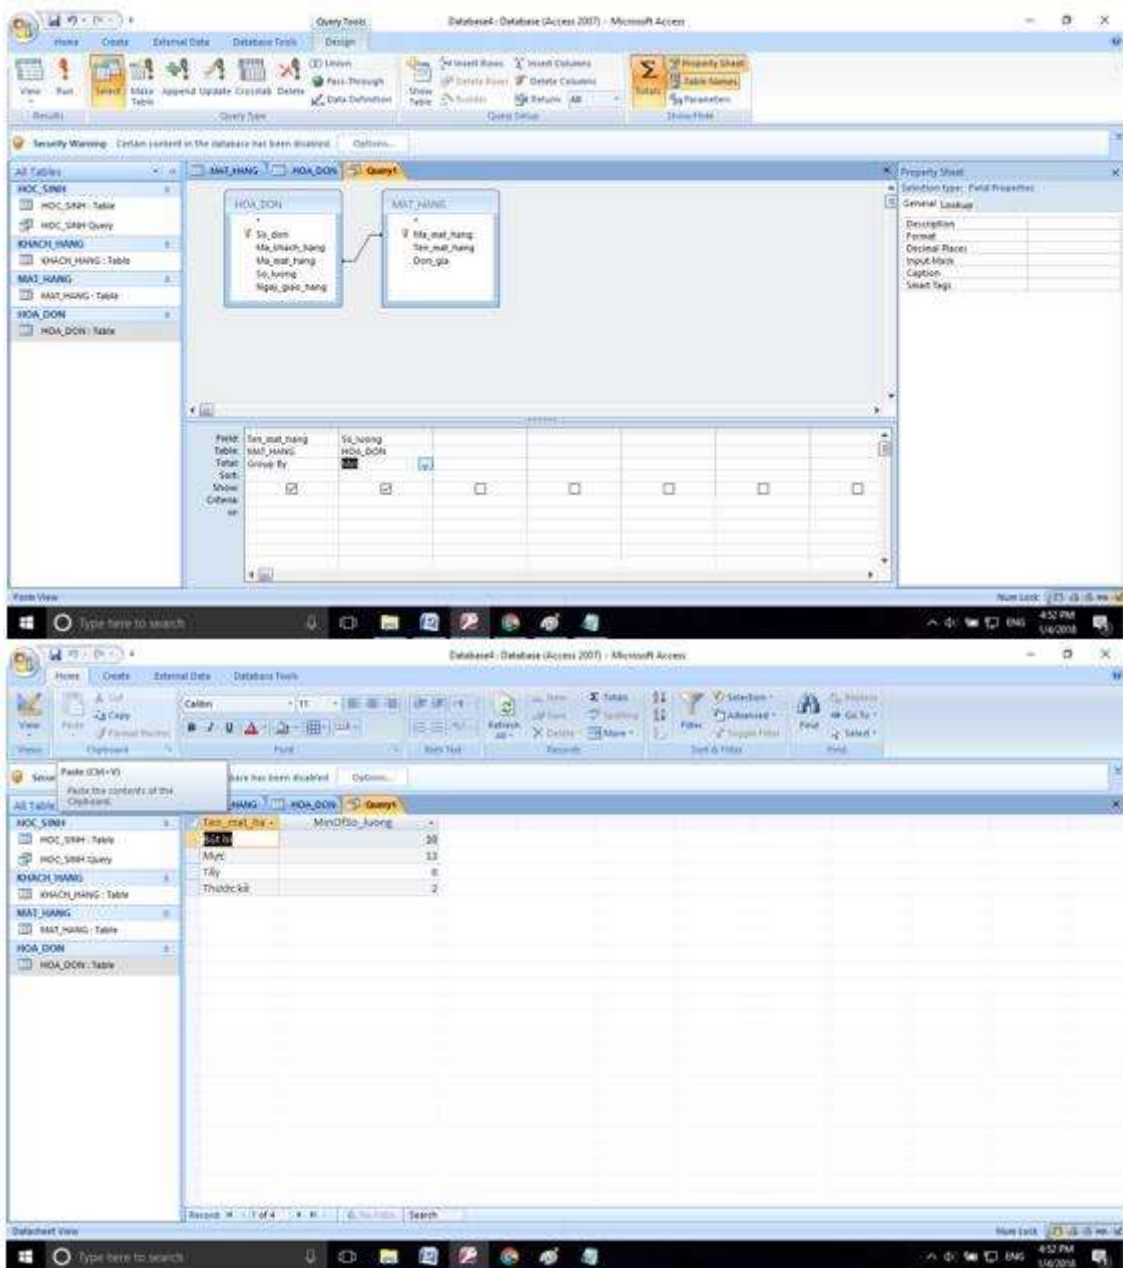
Query Tools Database4 : Database (Access 2007) - Microsoft Access

Home Create External Data Database Tools Design

View Run Select Make Table Append Update Crosstab Delete Union Pass-Through Data Definition Show Table Insert Rows Delete Rows Builder Insert Columns Delete Columns Return: All Totals Property Sheet Table Names Parameters

Results Query Type Query Setup Show/Hide

Security Warning Certain content in the database has been disabled Options...

All Tables
HOC_SINH
HOC_SINH : Table
HOC_SINH Query
KHACH_HANG
KHACH_HANG : Table
MAT_HANG
MAT_HANG : Table
HOA_DON
HOA_DON : Table

MAT_HANG HOA_DON Query1

HOA_DON
*
So_don
Ma_khach_hang
Ma_mat_hang
So_luong
Ngay_giao_hang

MAT_HANG
*
Ma_mat_hang
Ten_mat_hang
Don_gia

Field: Ten_mat_hang So_luong
Table: MAT_HANG HOA_DON
Total: Group By Min
Sort:
Show:
Criteria:
or:

Property Sheet
Selection type: Field Properties
General Lookup
Description
Format
Decimal Places
Input Mask
Caption
Smart Tags

Form View Num Lock

Type here to search 4:52 PM ENG

Database4 : Database (Access 2007) - Microsoft Access

Home Create External Data Database Tools

View Paste Cut Copy Format Painter Calibri 11 Refresh All New Save Delete Totals Spelling More Filter Selection Advanced Toggle Filter Find Replace Go To Select

Views Clipboard Font Rich Text Records Sort & Filter Find

Paste (Ctrl+V)
Paste the contents of the Clipboard.

base has been disabled Options...

All Tables
HOC_SINH
HOC_SINH : Table
HOC_SINH Query
KHACH_HANG
KHACH_HANG : Table
MAT_HANG
MAT_HANG : Table
HOA_DON
HOA_DON : Table

HANG HOA_DON Query1

| Ten_mat_ha | MinOfSo_luong |
|---|---|
| Bút bi | 10 |
| Mực | 13 |
| Tẩy | 6 |
| Thước kẻ | 2 |

Record: 1 of 4 No Filter Search

Datasheet View Num Lock

Type here to search 4:52 PM ENG